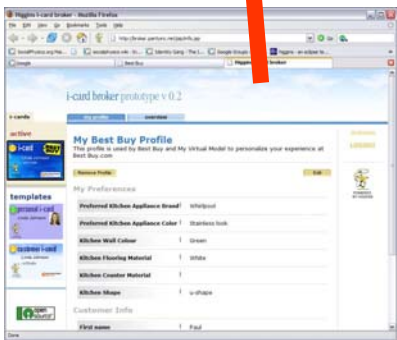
Higgins i-card broker - Mozilla Firefox

File Edit View Go Bookmarks Tools Help

http://broker.parityinc.net/jsp/info.jsp

Google

Best Buy

Higgins i-card broker

i-card broker prototype v 0.2

my profile

overview

i-cards

active

i-card

templates

personal i-card

business i-card

open source

My Best Buy Profile

This profile is used by Best Buy and My Virtual Model to personalize your experience at Best Buy.com

Remove Profile

Edit

My Preferences

| | | |
|---|---|---|
| Preferred Kitchen Appliance Brand | ! | Whirlpool |
| Preferred Kitchen Appliance Color | ! | Stainless look |
| Kitchen Wall Colour | ! | Green |
| Kitchen Flooring Material | ! | White |
| Kitchen Counter Material | ! | |
| Kitchen Shape | ! | u-shape |

Customer Info

| | | |
|---|---|---|
| First name | ! | Paul |

Done